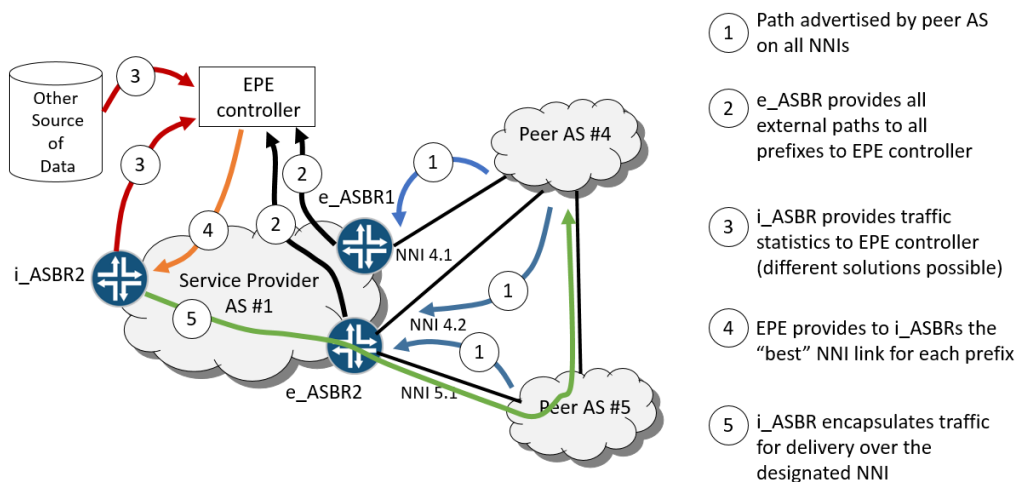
Other Source of Data

3

EPE controller

3

2

2

e_ASBR1

1

Peer AS #4

4

i_ASBR2

Service Provider AS #1

NNI 4.1

1

5

NNI 4.2

1

e_ASBR2

NNI 5.1

Peer AS #5

1 Path advertised by peer AS on all NNIs

2 e_ASBR provides all external paths to all prefixes to EPE controller

3 i_ASBR provides traffic statistics to EPE controller (different solutions possible)

4 EPE provides to i_ASBRs the “best” NNI link for each prefix

5 i_ASBR encapsulates traffic for delivery over the designated NNI